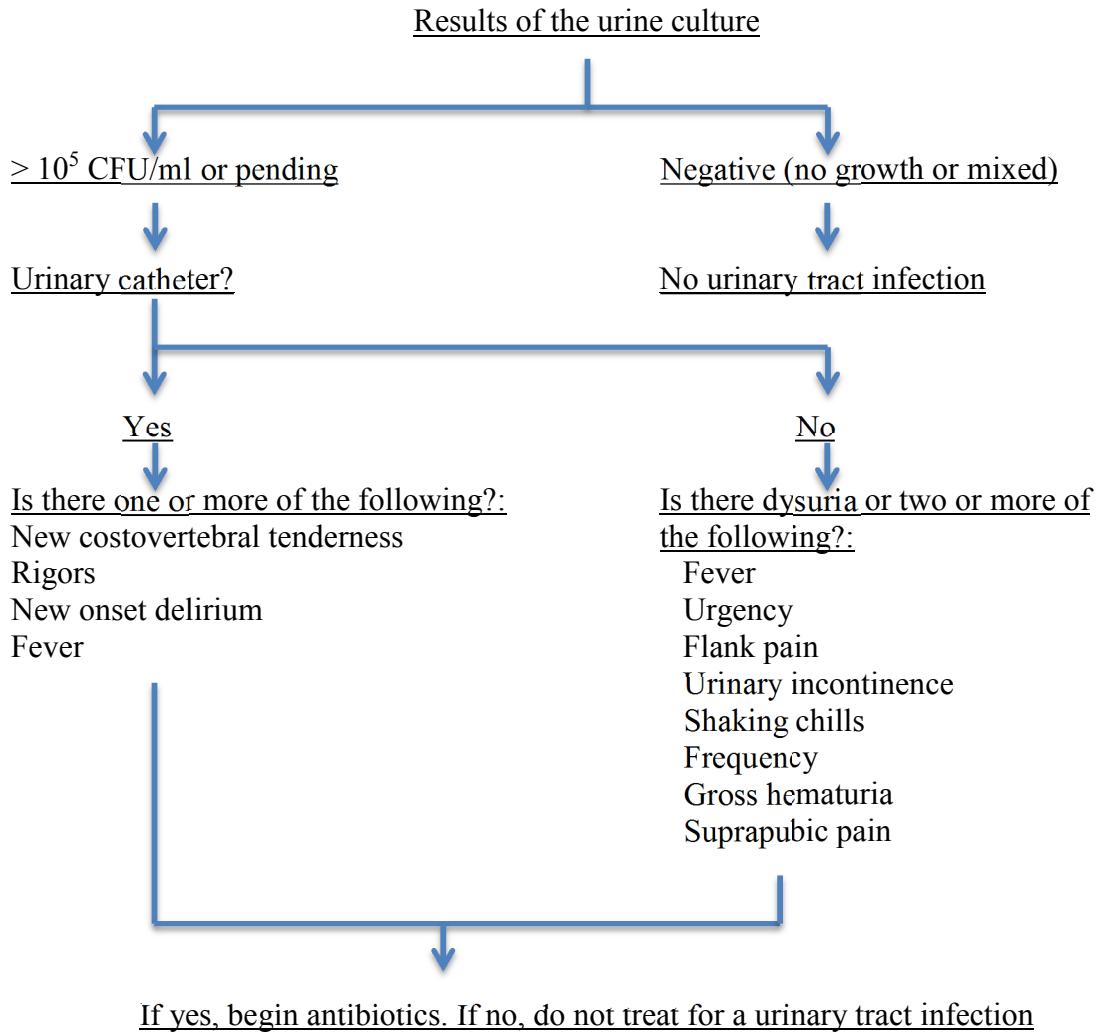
Results of the urine culture

$\geq 10^5$ CFU/ml or pending

Negative (no growth or mixed)

Urinary catheter?

No urinary tract infection

Yes

No

Is there one or more of the following?:
New costovertebral tenderness
Rigors
New onset delirium
Fever

Is there dysuria or two or more of the following?:
Fever
Urgency
Flank pain
Urinary incontinence
Shaking chills
Frequency
Gross hematuria
Suprapubic pain

If yes, begin antibiotics. If no, do not treat for a urinary tract infection